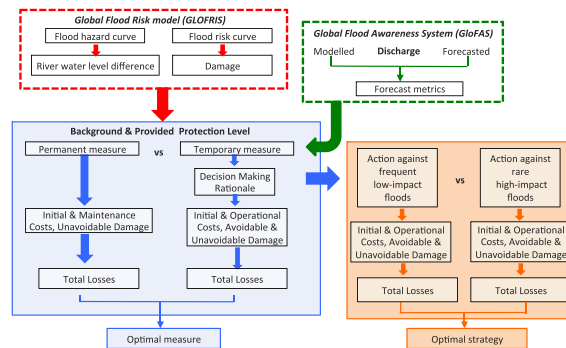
Global Flood Risk model (GLOFRIS)

Flood hazard curve

Flood risk curve

River water level difference

Damage

Global Flood Awareness System (GloFAS)

Modelled

Discharge

Forecasted

Forecast metrics

Background & Provided Protection Level

Permanent measure

vs

Temporary measure

Decision Making Rationale

Initial & Maintenance Costs, Unavoidable Damage

Initial & Operational Costs, Avoidable & Unavoidable Damage

Total Losses

Total Losses

Optimal measure

Action against frequent low-impact floods

vs

Action against rare high-impact floods

Initial & Operational Costs, Avoidable & Unavoidable Damage

Initial & Operational Costs, Avoidable & Unavoidable Damage

Total Losses

Total Losses

Optimal strategy